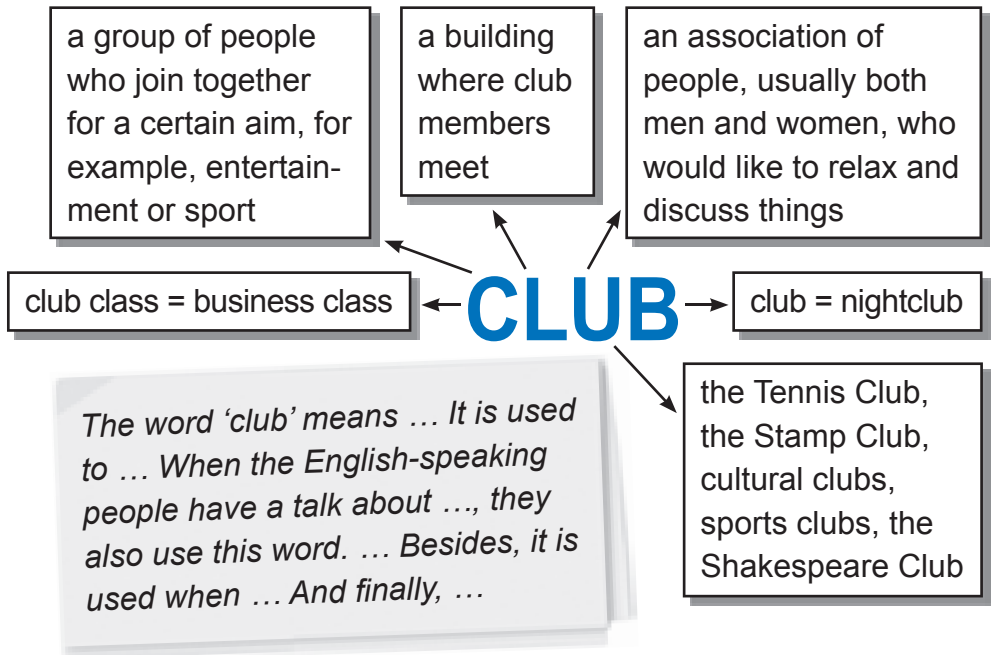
a group of people who join together for a certain aim, for example, entertainment or sport

a building where club members meet

an association of people, usually both men and women, who would like to relax and discuss things

club class = business class

CLUB

club = nightclub

The word 'club' means … It is used to … When the English-speaking people have a talk about …, they also use this word. … Besides, it is used when … And finally, …

the Tennis Club, the Stamp Club, cultural clubs, sports clubs, the Shakespeare Club